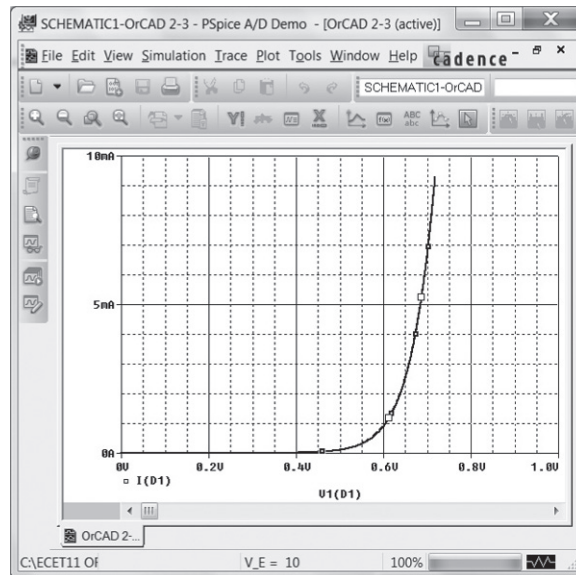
SCHEMATIC1-OrCAD 2-3 - PSpice A/D Demo - [OrCAD 2-3 (active)]

File Edit View Simulation Trace Plot Tools Window Help cadence

SCHEMATIC1-OrCAD

10mA

5mA

0A

0V 0.2V 0.4V 0.6V 0.8V 1.0V

□ I(D1)

V1(D1)

OrCAD 2-...

C:\ECET11 Of

V_E = 10

100%